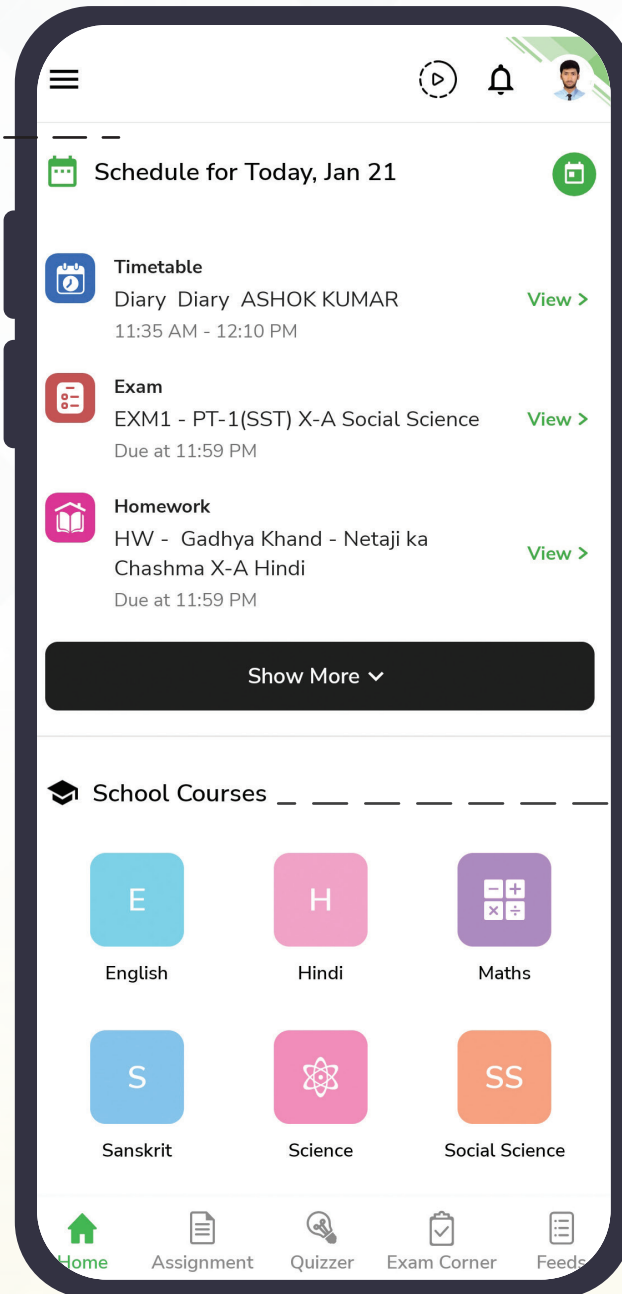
Schedule for Today, Jan 21

Timetable
Diary Diary ASHOK KUMAR
11:35 AM - 12:10 PM
View >

Exam
EXM1 - PT-1(SST) X-A Social Science
Due at 11:59 PM
View >

Homework
HW - Gadhya Khand - Netaji ka Chashma X-A Hindi
Due at 11:59 PM
View >

Show More

School Courses

E
English

H
Hindi

Maths

S
Sanskrit

Science

SS
Social Science

Home
Assignment
Quizzer
Exam Corner
Feeds